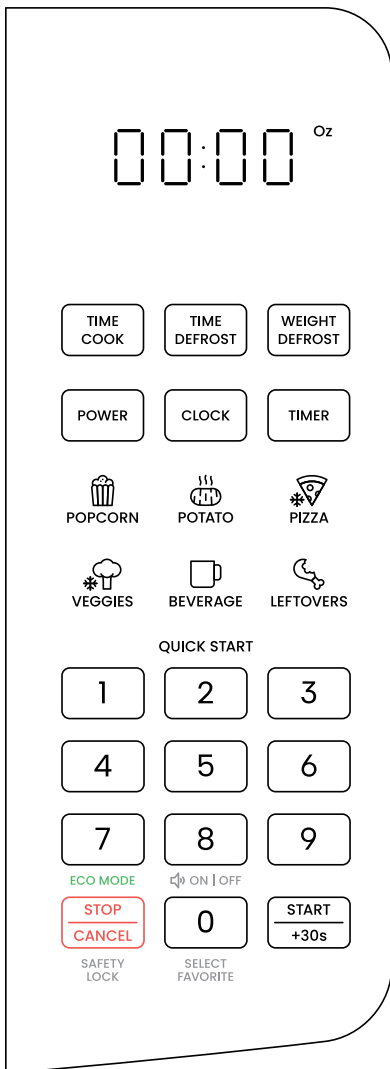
00:00 Oz

TIME COOK
TIME DEFROST
WEIGHT DEFROST

POWER
CLOCK
TIMER

POPCORN
POTATO
PIZZA

VEGGIES
BEVERAGE
LEFTOVERS

QUICK START

1
2
3
4
5
6
7
8
9

ECO MODE
ON | OFF

STOP
CANCEL
0
START
+30s

SAFETY LOCK
SELECT FAVORITE